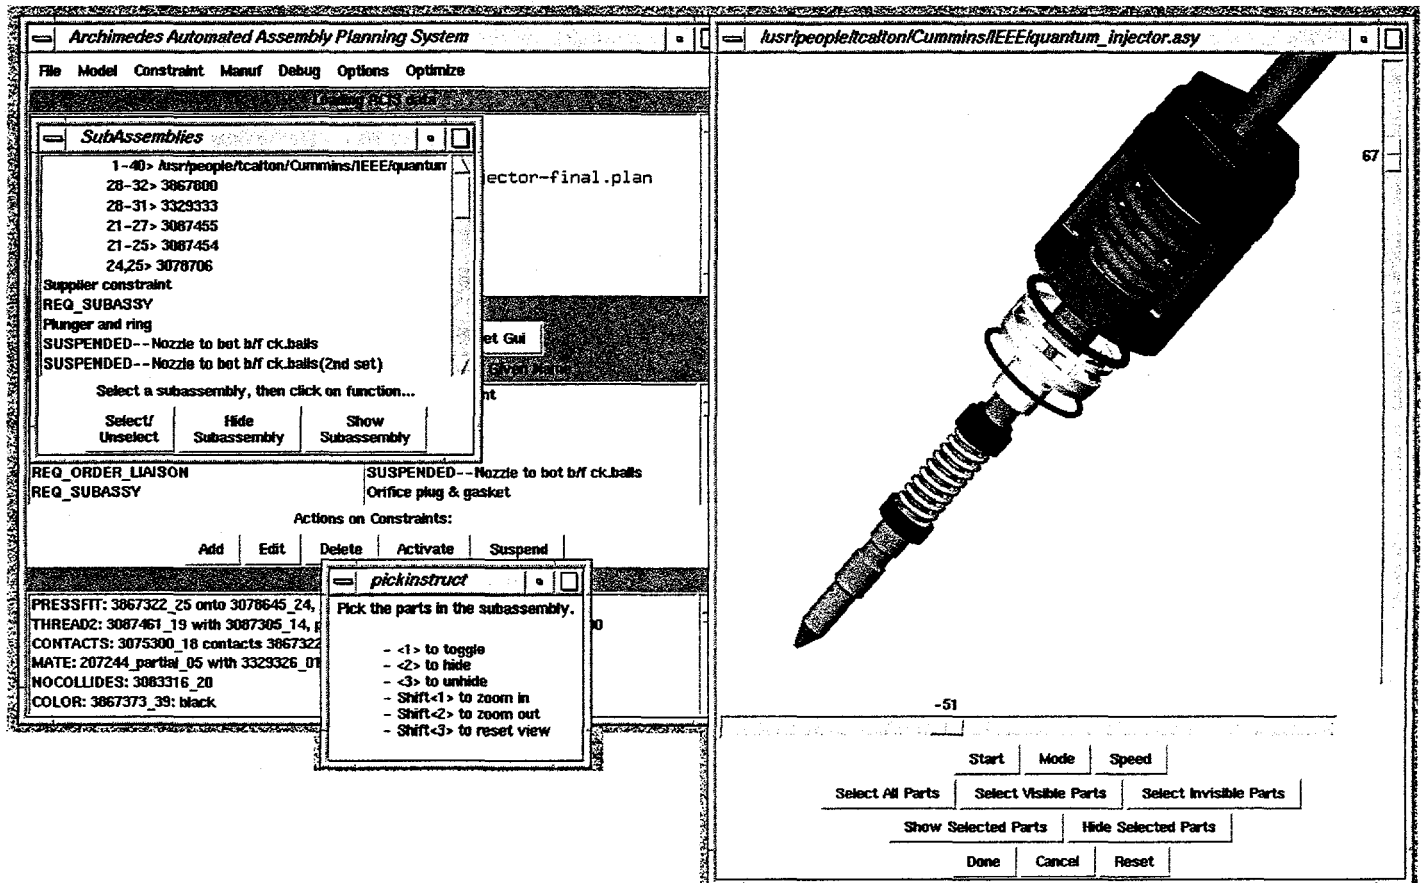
Archimedes Automated Assembly Planning System

File Model Constraint Manuf Debug Options Optimize

Loading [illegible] data

SubAssemblies

1-40> /usr/people/tcalton/Cummins/IEEE/quantum
28-32> 3867800
28-31> 3329333
21-27> 3087455
21-25> 3087454
24,25> 3078706
Supplier constraint
REQ_SUBASSY
Plunger and ring
SUSPENDED--Nozzle to bot b/f ck.balls
SUSPENDED--Nozzle to bot b/f ck.balls(2nd set)

Select a subassembly, then click on function...

Select/ Unselect | Hide Subassembly | Show Subassembly

jector-final.plan

et Gui

Given Name

nt

REQ_ORDER_LIAISON | SUSPENDED--Nozzle to bot b/f ck.balls
REQ_SUBASSY | Orifice plug & gasket

Actions on Constraints:

Add | Edit | Delete | Activate | Suspend

PRESSFIT: 3867322_25 onto 3078645_24,
THREAD2: 3087461_19 with 3087305_14, p
CONTACTS: 3075300_18 contacts 3867322
MATE: 207244_partial_05 with 3329326_01
NOCOLLIDES: 3083316_20
COLOR: 3867373_39: black

0

pickinstruct

Pick the parts in the subassembly.

- <1> to toggle
- <2> to hide
- <3> to unhide
- Shift<1> to zoom in
- Shift<2> to zoom out
- Shift<3> to reset view

/usr/people/tcalton/Cummins/IEEE/quantum_injector.asy

67

-51

Start | Mode | Speed

Select All Parts | Select Visible Parts | Select Invisible Parts

Show Selected Parts | Hide Selected Parts

Done | Cancel | Reset